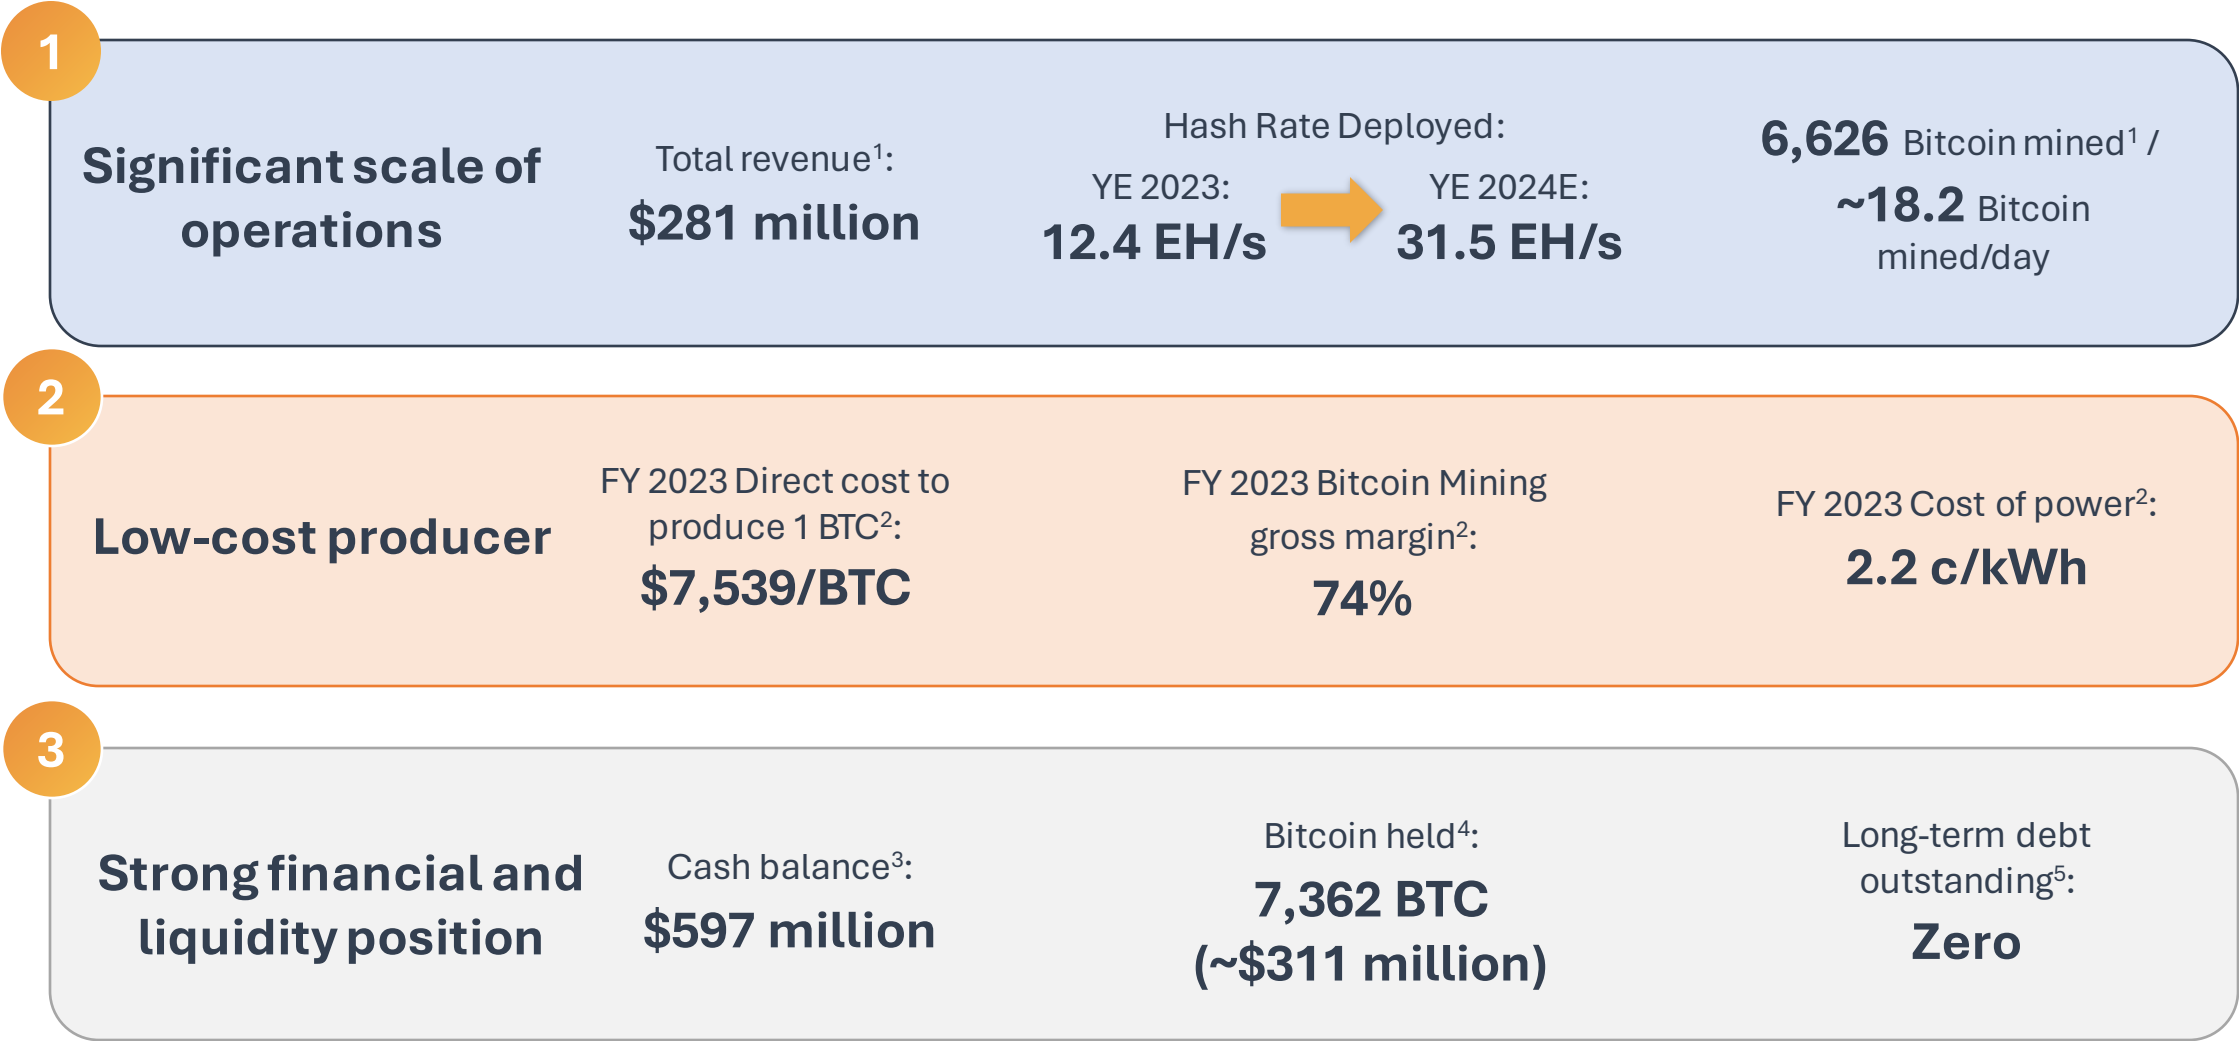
1

Significant scale of operations

Total revenue$^1$:
$281 million

Hash Rate Deployed:
YE 2023:
12.4 EH/s
YE 2024E:
31.5 EH/s

6,626 Bitcoin mined$^1$ / ~18.2 Bitcoin mined/day

2

Low-cost producer

FY 2023 Direct cost to produce 1 BTC$^2$:
$7,539/BTC

FY 2023 Bitcoin Mining gross margin$^2$:
74%

FY 2023 Cost of power$^2$:
2.2 c/kWh

3

Strong financial and liquidity position

Cash balance$^3$:
$597 million

Bitcoin held$^4$:
7,362 BTC
(~$311 million)

Long-term debt outstanding$^5$:
Zero